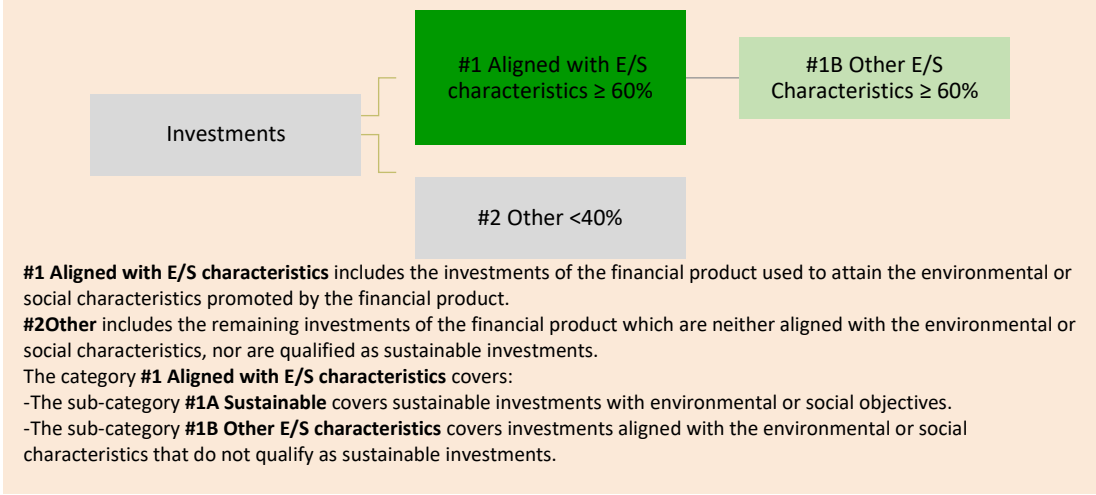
Investments

#1 Aligned with E/S characteristics ≥ 60%

#1B Other E/S Characteristics ≥ 60%

#2 Other <40%

**#1 Aligned with E/S characteristics** includes the investments of the financial product used to attain the environmental or social characteristics promoted by the financial product.
**#2Other** includes the remaining investments of the financial product which are neither aligned with the environmental or social characteristics, nor are qualified as sustainable investments.
The category **#1 Aligned with E/S characteristics** covers:
-The sub-category **#1A Sustainable** covers sustainable investments with environmental or social objectives.
-The sub-category **#1B Other E/S characteristics** covers investments aligned with the environmental or social characteristics that do not qualify as sustainable investments.